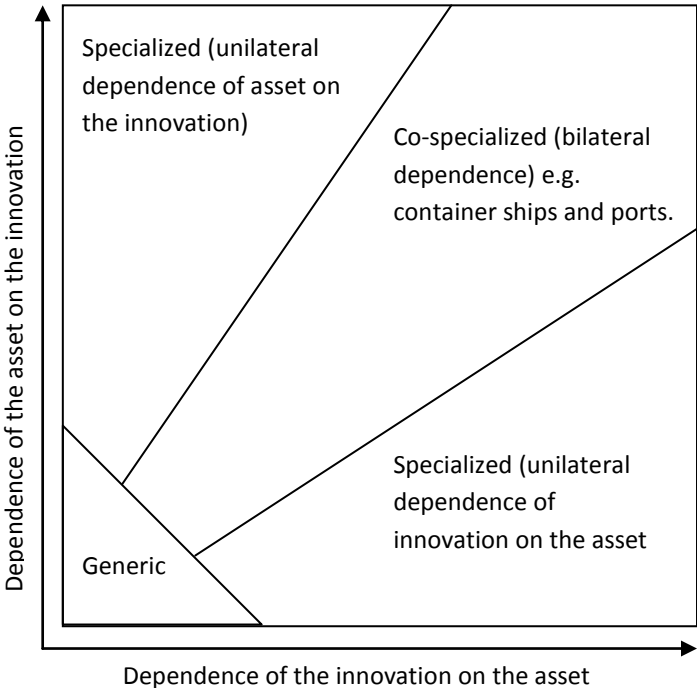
Dependence of the asset on the innovation

Specialized (unilateral dependence of asset on the innovation)

Co-specialized (bilateral dependence) e.g. container ships and ports.

Specialized (unilateral dependence of innovation on the asset

Generic

Dependence of the innovation on the asset